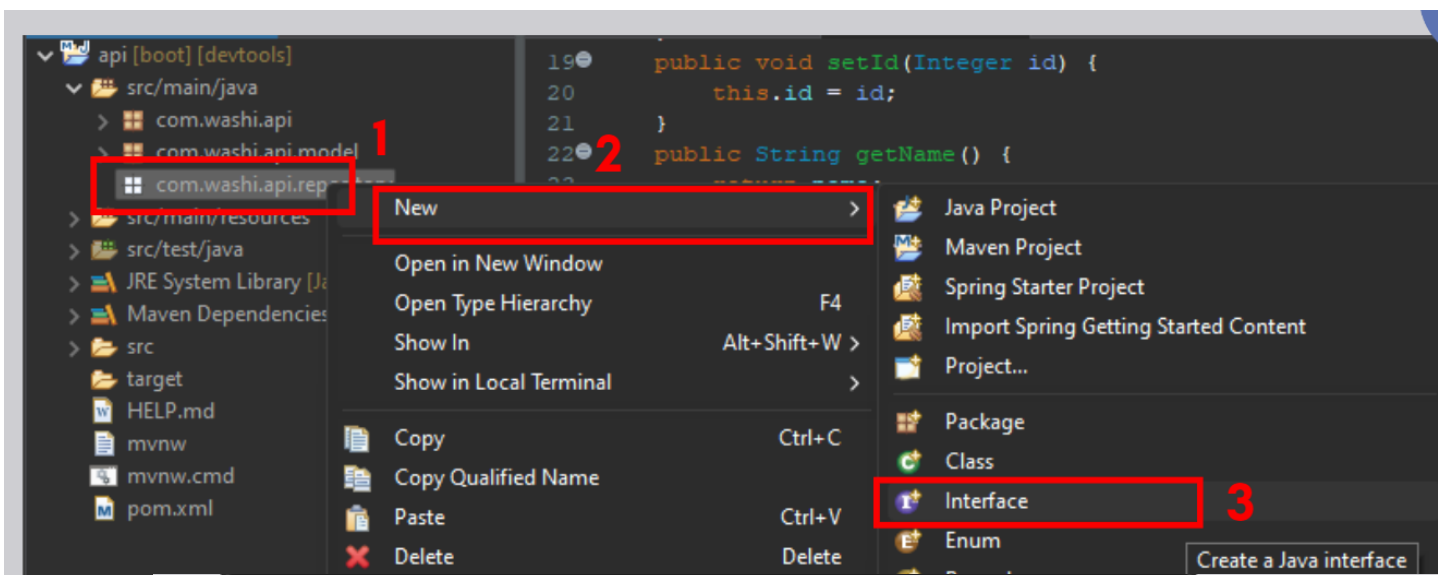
api [boot] [devtools]
src/main/java
com.washi.api
com.washi.api.model
com.washi.api.rep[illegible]
src/main/resources
src/test/java
JRE System Library [Ja
Maven Dependencies
src
target
HELP.md
mvnw
mvnw.cmd
pom.xml

1
2
3

19 public void setId(Integer id) {
20 this.id = id;
21 }
22 public String getName() {

New
Open in New Window
Open Type Hierarchy F4
Show In Alt+Shift+W
Show in Local Terminal
Copy Ctrl+C
Copy Qualified Name
Paste Ctrl+V
Delete Delete

Java Project
Maven Project
Spring Starter Project
Import Spring Getting Started Content
Project...
Package
Class
Interface
Enum

Create a Java interface